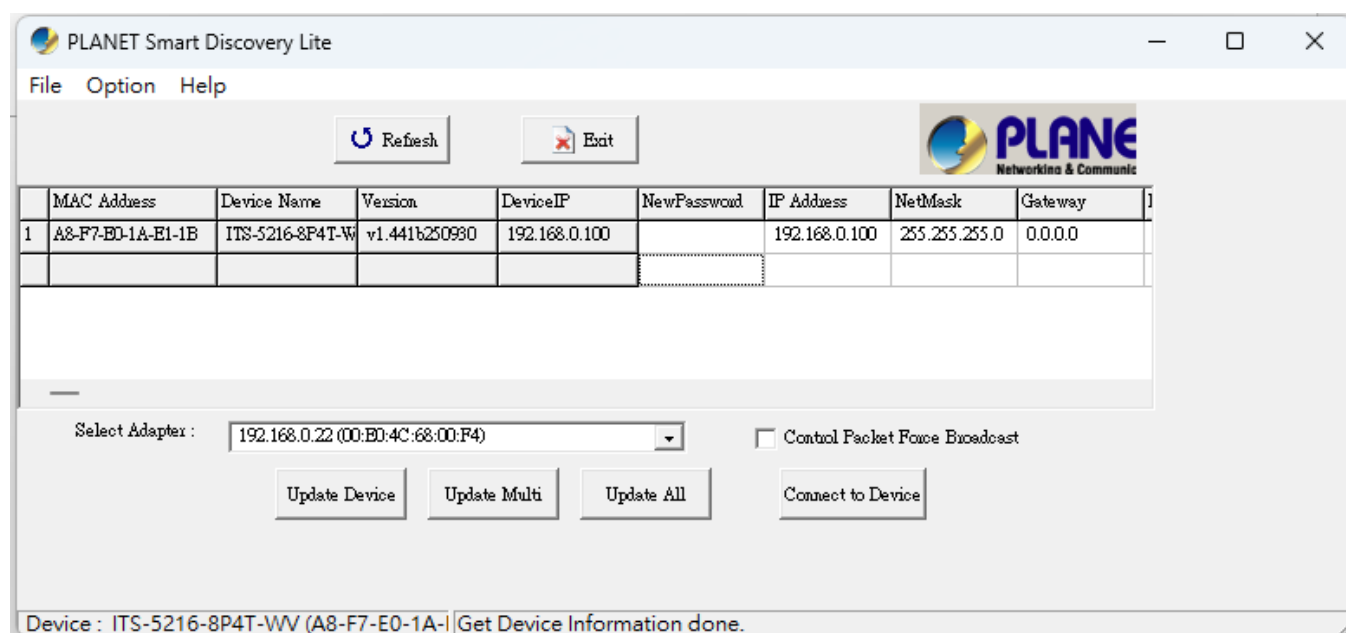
PLANET Smart Discovery Lite

File Option Help

Refresh Exit

PLANE
Networking & Communic

| | MAC Address | Device Name | Version | DeviceIP | NewPassword | IP Address | NetMask | Gateway |
|---|---|---|---|---|---|---|---|---|
| 1 | A8-F7-E0-1A-E1-1B | ITS-5216-8P4T-W | v1.441b250930 | 192.168.0.100 | | 192.168.0.100 | 255.255.255.0 | 0.0.0.0 |
| | | | | | | | | |

Select Adapter : 192.168.0.22 (00:E0:4C:68:00:F4)

Control Packet Force Broadcast

Update Device Update Multi Update All Connect to Device

Device : ITS-5216-8P4T-WV (A8-F7-E0-1A-I Get Device Information done.